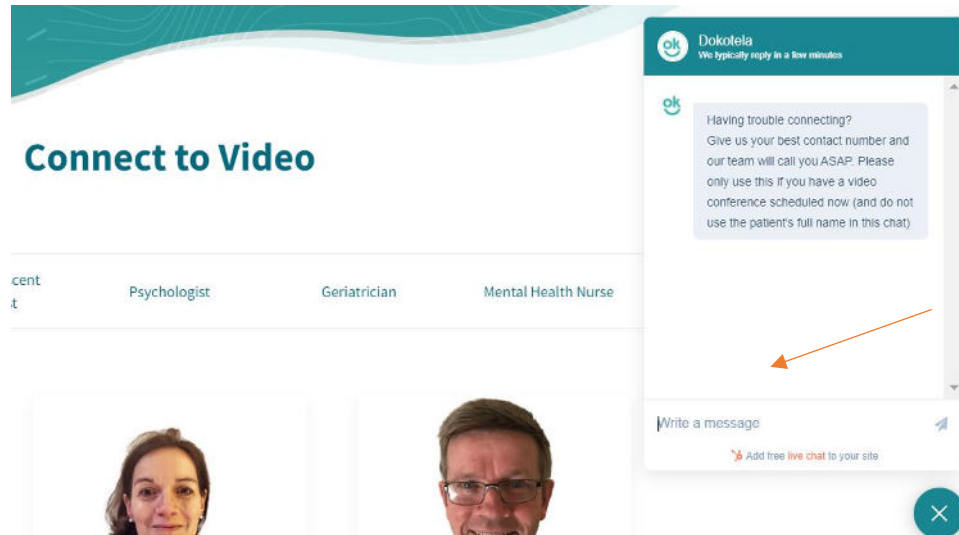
Connect to Video

cent
t

Psychologist

Geriatrician

Mental Health Nurse

ok

Dokotela
We typically reply in a few minutes

ok

Having trouble connecting?
Give us your best contact number and our team will call you ASAP. Please only use this if you have a video conference scheduled now (and do not use the patient's full name in this chat)

Write a message

Add free live chat to your site